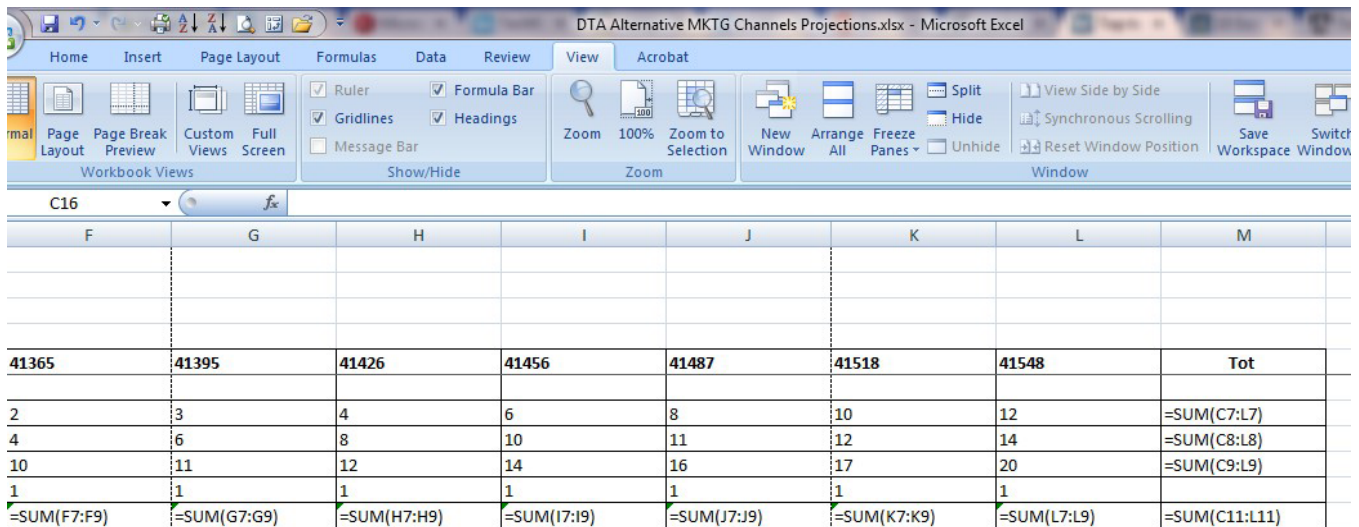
DTA Alternative MKTG Channels Projections.xlsx - Microsoft Excel

Home Insert Page Layout Formulas Data Review View Acrobat

rmal Page Layout Page Break Preview Custom Views Full Screen
Workbook Views

Ruler Formula Bar Gridlines Headings Message Bar
Show/Hide

Zoom 100% Zoom to Selection
Zoom

New Window Arrange All Freeze Panes Split Hide Unhide View Side by Side Synchronous Scrolling Reset Window Position Save Workspace Switch Window
Window

C16 $f_x$

| F | G | H | I | J | K | L | M |
|---|---|---|---|---|---|---|---|
| | | | | | | | |
| | | | | | | | |
| | | | | | | | |
| 41365 | 41395 | 41426 | 41456 | 41487 | 41518 | 41548 | Tot |
| | | | | | | | |
| 2 | 3 | 4 | 6 | 8 | 10 | 12 | =SUM(C7:L7) |
| 4 | 6 | 8 | 10 | 11 | 12 | 14 | =SUM(C8:L8) |
| 10 | 11 | 12 | 14 | 16 | 17 | 20 | =SUM(C9:L9) |
| 1 | 1 | 1 | 1 | 1 | 1 | 1 | |
| =SUM(F7:F9) | =SUM(G7:G9) | =SUM(H7:H9) | =SUM(I7:I9) | =SUM(J7:J9) | =SUM(K7:K9) | =SUM(L7:L9) | =SUM(C11:L11) |